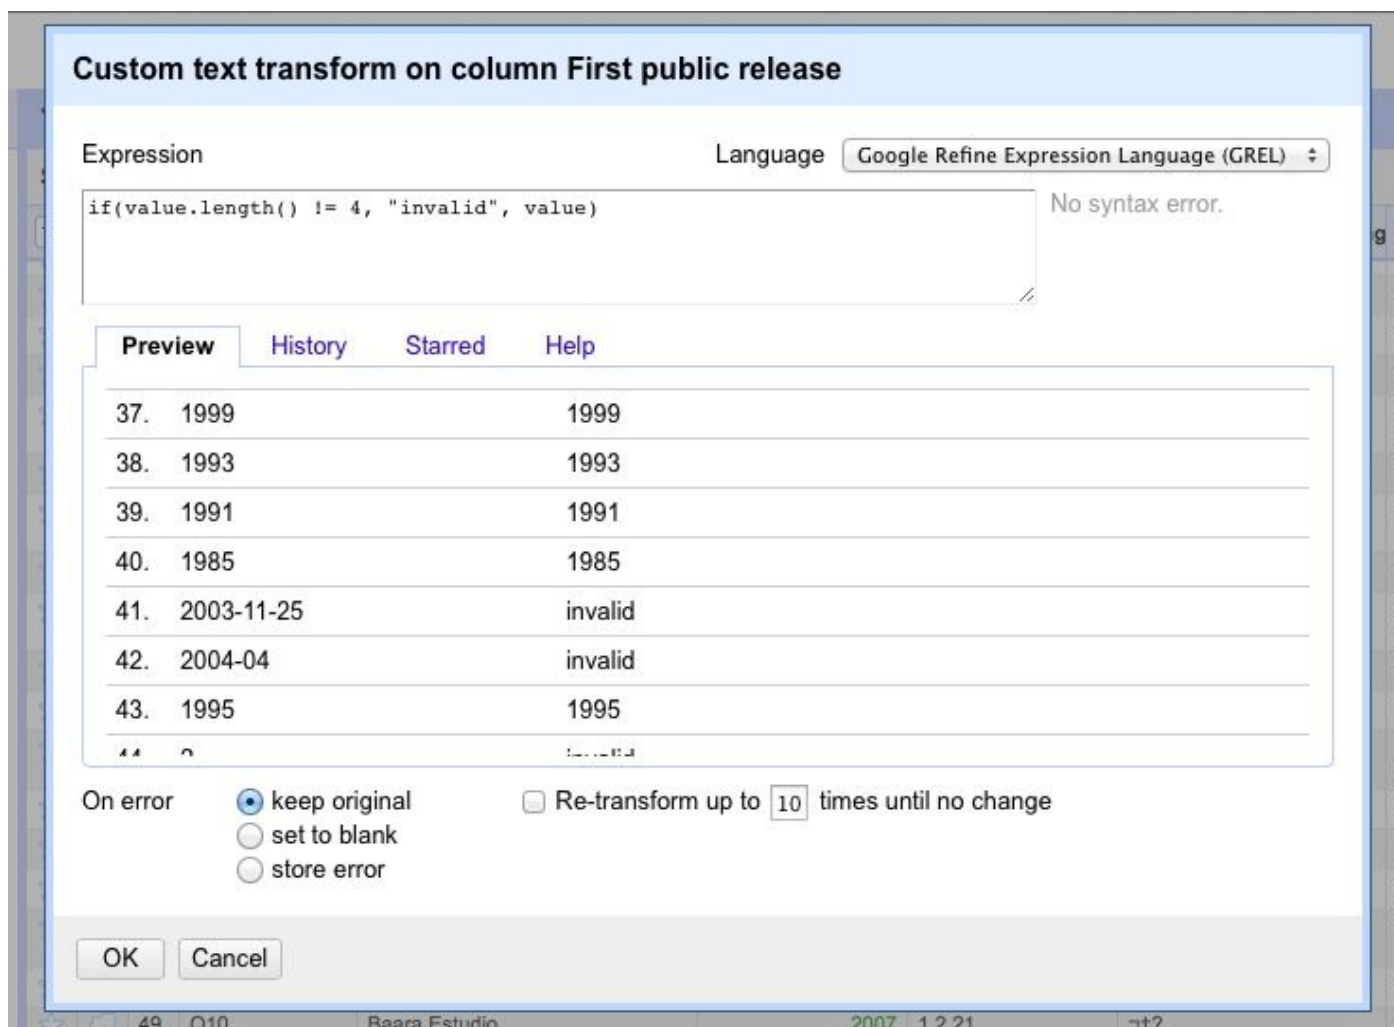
Custom text transform on column First public release

Expression

Language Google Refine Expression Language (GREL)

if(value.length() != 4, "invalid", value)

No syntax error.

Preview History Starred Help

| | | |
|---|---|---|
| 37. | 1999 | 1999 |
| 38. | 1993 | 1993 |
| 39. | 1991 | 1991 |
| 40. | 1985 | 1985 |
| 41. | 2003-11-25 | invalid |
| 42. | 2004-04 | invalid |
| 43. | 1995 | 1995 |
| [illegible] | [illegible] | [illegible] |

On error
keep original
set to blank
store error

Re-transform up to 10 times until no change

OK Cancel

49 Q10 Baara Estudio 2007 1.2.21 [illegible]